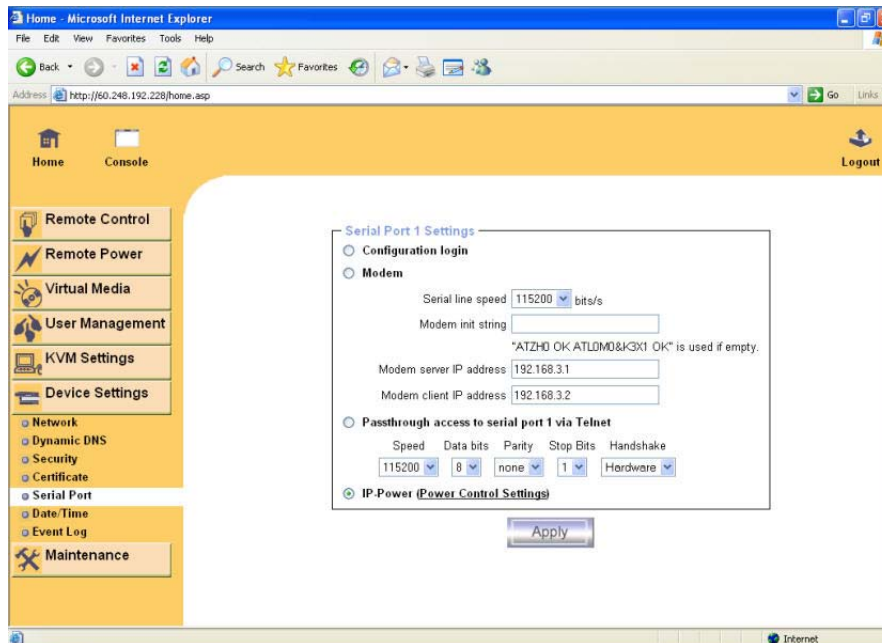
Home - Microsoft Internet Explorer

File Edit View Favorites Tools Help

Back Search Favorites

Address http://60.248.192.228/home.asp

Go Links

Home Console

Logout

Remote Control
Remote Power
Virtual Media
User Management
KVM Settings
Device Settings
Network
Dynamic DNS
Security
Certificate
Serial Port
Date/Time
Event Log
Maintenance

Serial Port 1 Settings

Configuration login

Modem

Serial line speed 115200 bits/s

Modem init string

"ATZH0 OK ATL0M0&K3X1 OK" is used if empty.

Modem server IP address 192.168.3.1

Modem client IP address 192.168.3.2

Passthrough access to serial port 1 via Telnet

| Speed | Data bits | Parity | Stop Bits | Handshake |
|---|---|---|---|---|
| 115200 | 8 | none | 1 | Hardware |

IP-Power (Power Control Settings)

Apply

Internet